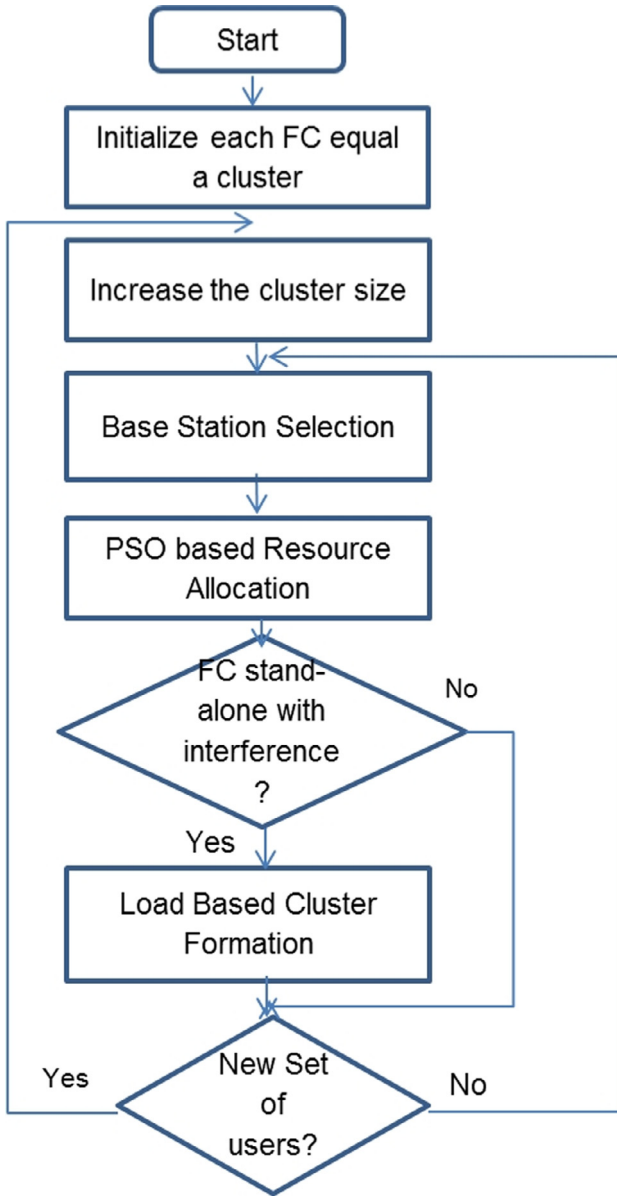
Start

Initialize each FC equal a cluster

Increase the cluster size

Base Station Selection

PSO based Resource Allocation

FC stand-alone with interference ?

No

Yes

Load Based Cluster Formation

New Set of users?

Yes

No